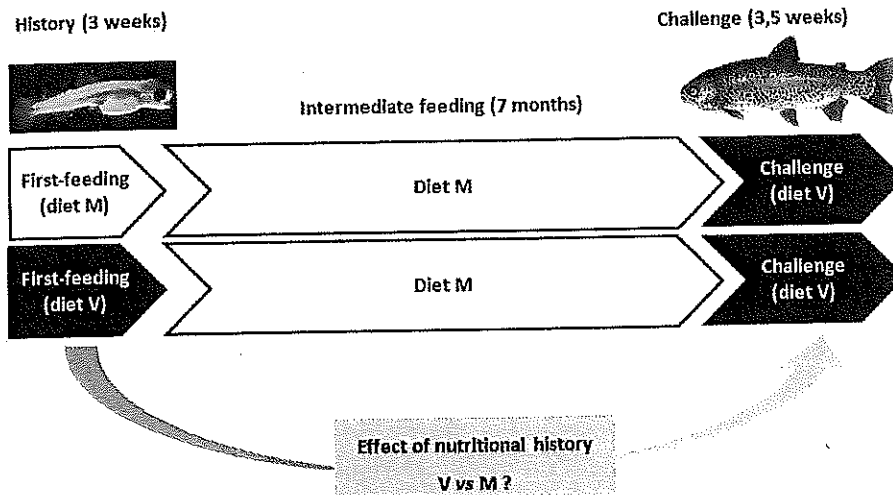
History (3 weeks)

Challenge (3,5 weeks)

Intermediate feeding (7 months)

First-feeding (diet M)

Diet M

Challenge (diet V)

First-feeding (diet V)

Diet M

Challenge (diet V)

Effect of nutritional history V vs M ?